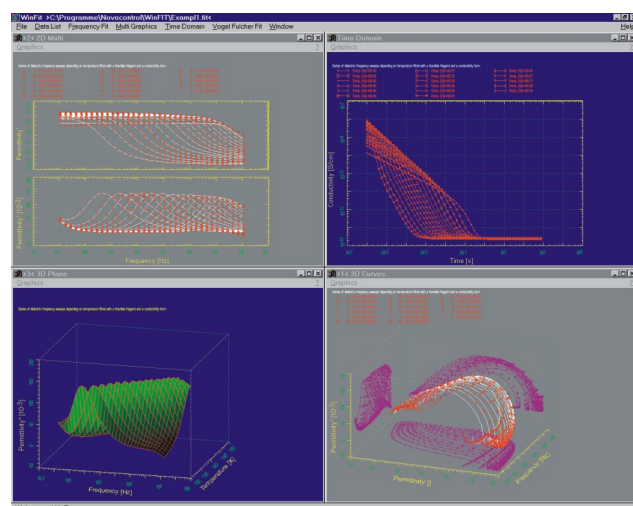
WinFit >C:\Programme\Novocontrol\WinFIT\Exampl1.fit<

File Data List Frequency Fit Multi Graphics Time Domain Vogel Fulcher Fit Window

Help

2D Multi

Graphics

Permittivity'

Permittivity" [10^-3]

Frequency [Hz]

Time Domain

Graphics

Conductivity [S/cm]

Time [s]

3D Phase

Graphics

Permittivity' [10^-3]

Frequency [Hz]

Temperature [K]

3D Curves

Graphics

Permittivity' []

Frequency [Hz]